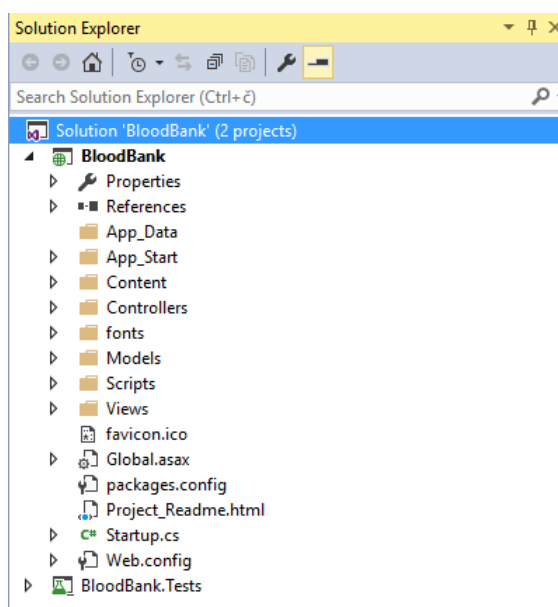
Solution Explorer

Search Solution Explorer (Ctrl+č)

Solution 'BloodBank' (2 projects)
BloodBank
Properties
References
App_Data
App_Start
Content
Controllers
fonts
Models
Scripts
Views
favicon.ico
Global.asax
packages.config
Project_Readme.html
C# Startup.cs
Web.config
BloodBank.Tests